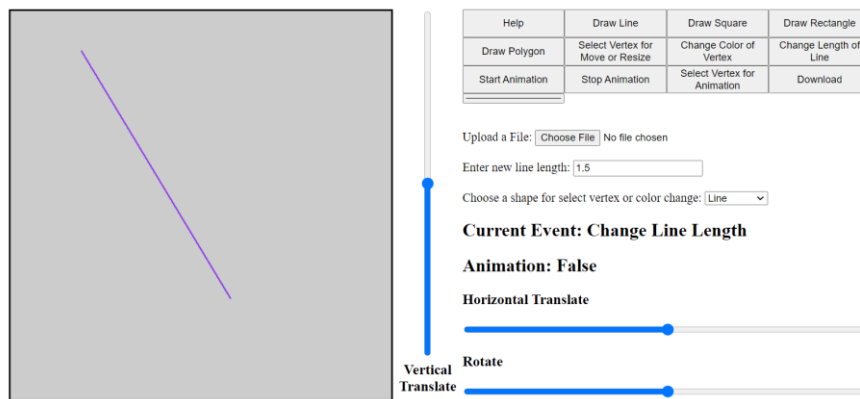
| Help | Draw Line | Draw Square | Draw Rectangle |
|---|---|---|---|
| Draw Polygon | Select Vertex for Move or Resize | Change Color of Vertex | Change Length of Line |
| Start Animation | Stop Animation | Select Vertex for Animation | Download |

Upload a File: Choose File No file chosen

Enter new line length: 1.5

Choose a shape for select vertex or color change: Line

Current Event: Change Line Length

Animation: False

Horizontal Translate

Rotate

Vertical Translate